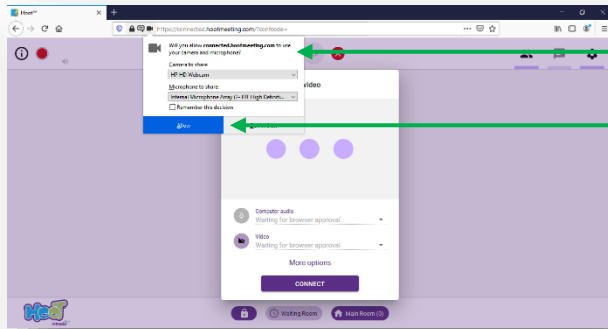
Hoot™

https://connected.hootmeeting.com/hoot?code=

Will you allow connected.hootmeeting.com to use your camera and microphone?

Camera to share:

HP HD Webcam

Microphone to share:

Internal Microphone Array (2- HD High Definit...

Remember this decision

Allow

video

Computer audio

Waiting for browser approval

Video

Waiting for browser approval

More options

CONNECT

Hoot

Waiting Room

Main Room (0)